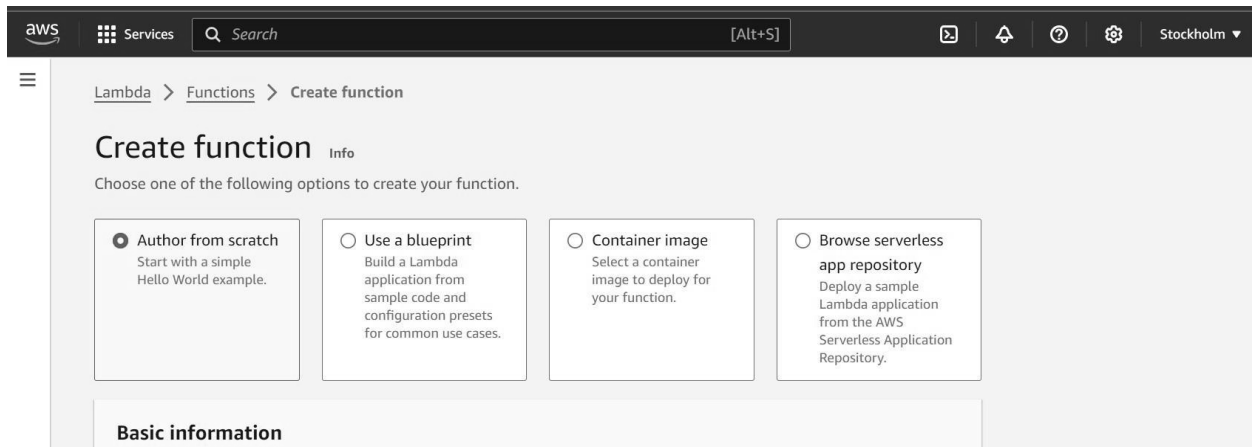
aws Services Search [Alt+S] Stockholm ▼

Lambda > Functions > Create function

Create function Info

Choose one of the following options to create your function.

Author from scratch
Start with a simple Hello World example.

Use a blueprint
Build a Lambda application from sample code and configuration presets for common use cases.

Container image
Select a container image to deploy for your function.

Browse serverless app repository
Deploy a sample Lambda application from the AWS Serverless Application Repository.

Basic information